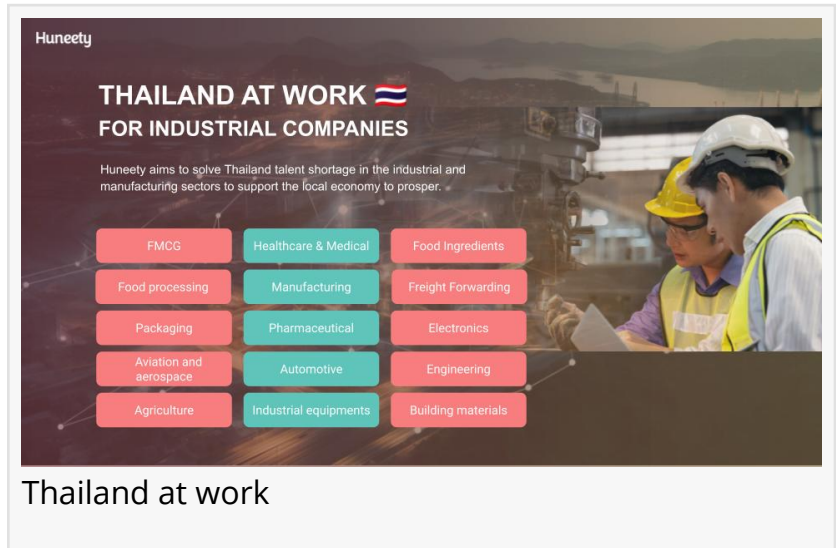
Huneety

THAILAND AT WORK
FOR INDUSTRIAL COMPANIES

Huneety aims to solve Thailand talent shortage in the industrial and manufacturing sectors to support the local economy to prosper.

| FMCG | Healthcare & Medical | Food Ingredients |
|---|---|---|
| Food processing | Manufacturing | Freight Forwarding |
| Packaging | Pharmaceutical | Electronics |
| Aviation and aerospace | Automotive | Engineering |
| Agriculture | Industrial equipments | Building materials |

Thailand at work